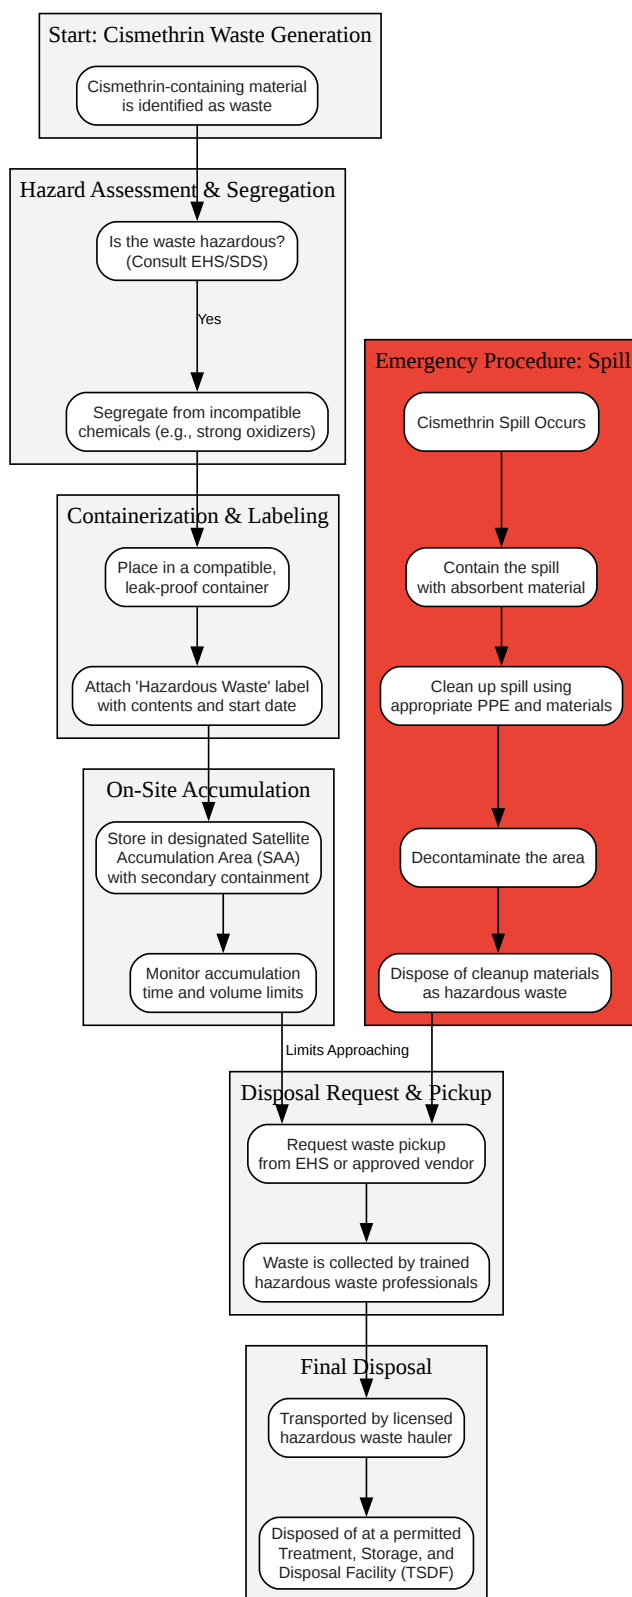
Start: Cismethrin Waste Generation

Cismethrin-containing material is identified as waste

Hazard Assessment & Segregation

Is the waste hazardous? (Consult EHS/SDS)

Yes

Segregate from incompatible chemicals (e.g., strong oxidizers)

Containerization & Labeling

Place in a compatible, leak-proof container

Attach 'Hazardous Waste' label with contents and start date

On-Site Accumulation

Store in designated Satellite Accumulation Area (SAA) with secondary containment

Monitor accumulation time and volume limits

Emergency Procedure: Spill

Cismethrin Spill Occurs

Contain the spill with absorbent material

Clean up spill using appropriate PPE and materials

Decontaminate the area

Dispose of cleanup materials as hazardous waste

Limits Approaching

Disposal Request & Pickup

Request waste pickup from EHS or approved vendor

Waste is collected by trained hazardous waste professionals

Final Disposal

Transported by licensed hazardous waste hauler

Disposed of at a permitted Treatment, Storage, and Disposal Facility (TSDF)